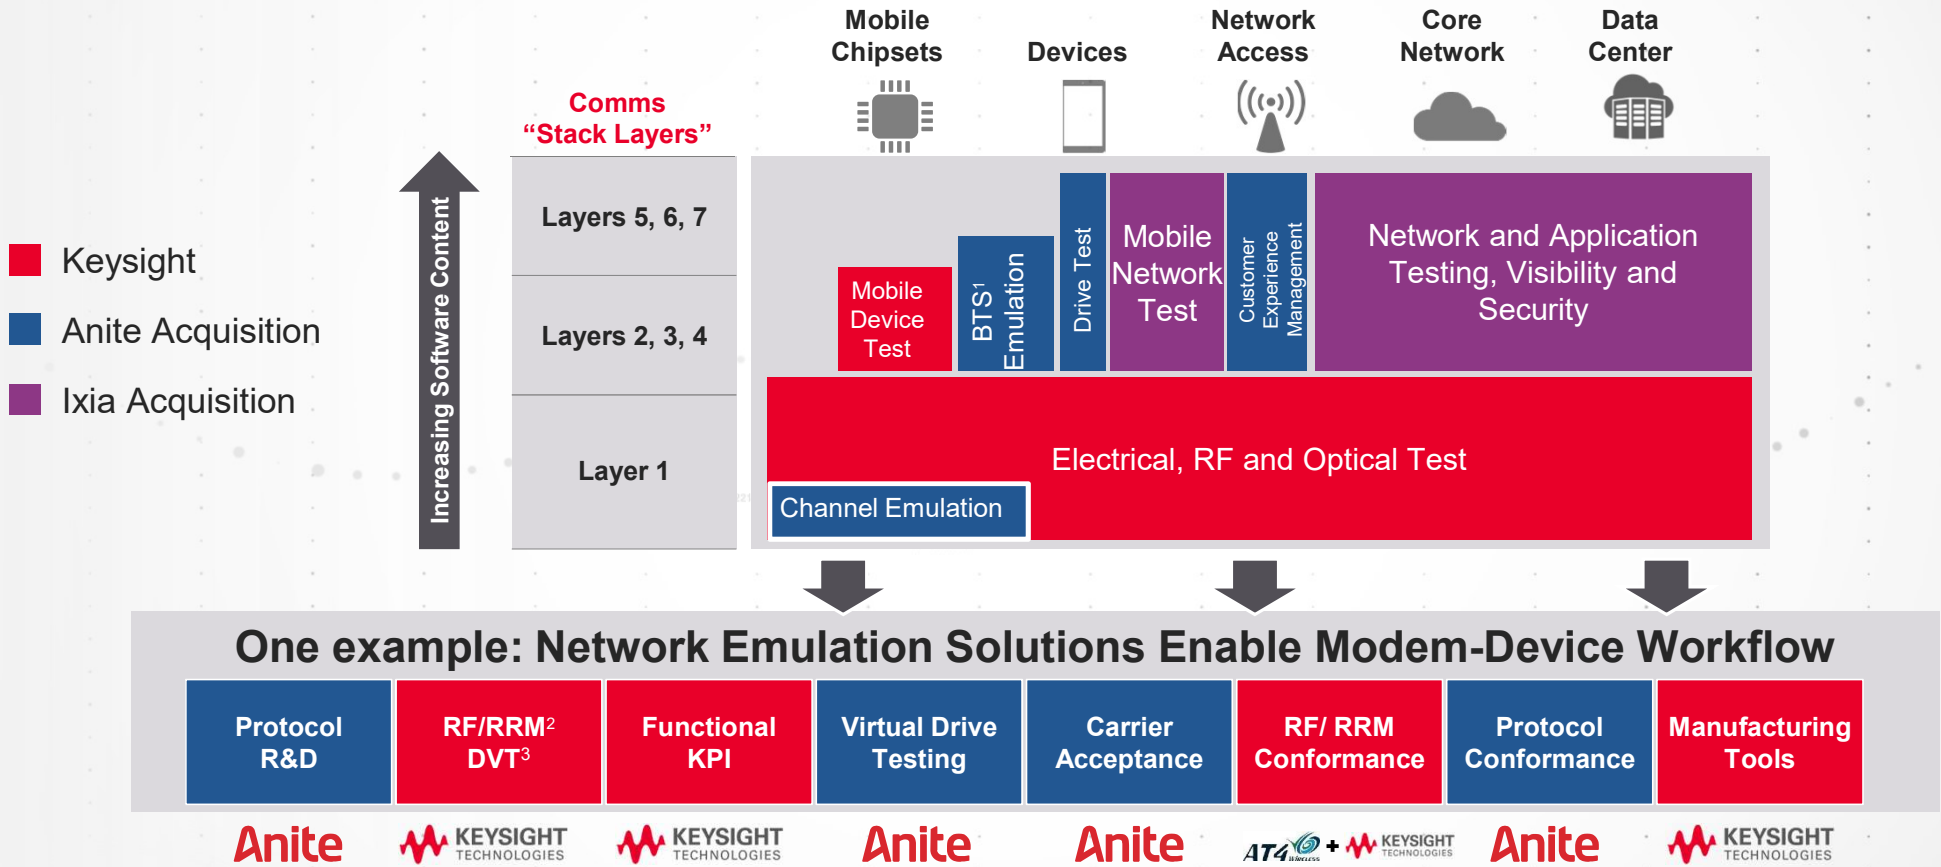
Mobile Chipsets

Devices

Network Access

Core Network

Data Center

Comms "Stack Layers"

Keysight

Anite Acquisition

Ixia Acquisition

Increasing Software Content

Layers 5, 6, 7

Layers 2, 3, 4

Layer 1

Mobile Device Test

BTS$^1$ Emulation

Drive Test

Mobile Network Test

Customer Experience Management

Network and Application Testing, Visibility and Security

Electrical, RF and Optical Test

Channel Emulation

One example: Network Emulation Solutions Enable Modem-Device Workflow

| Protocol R&D | RF/RRM$^2$ DVT$^3$ | Functional KPI | Virtual Drive Testing | Carrier Acceptance | RF/ RRM Conformance | Protocol Conformance | Manufacturing Tools |
|---|---|---|---|---|---|---|---|
| Anite | KEYSIGHT TECHNOLOGIES | KEYSIGHT TECHNOLOGIES | Anite | Anite | AT4 wireless + KEYSIGHT TECHNOLOGIES | Anite | KEYSIGHT TECHNOLOGIES |